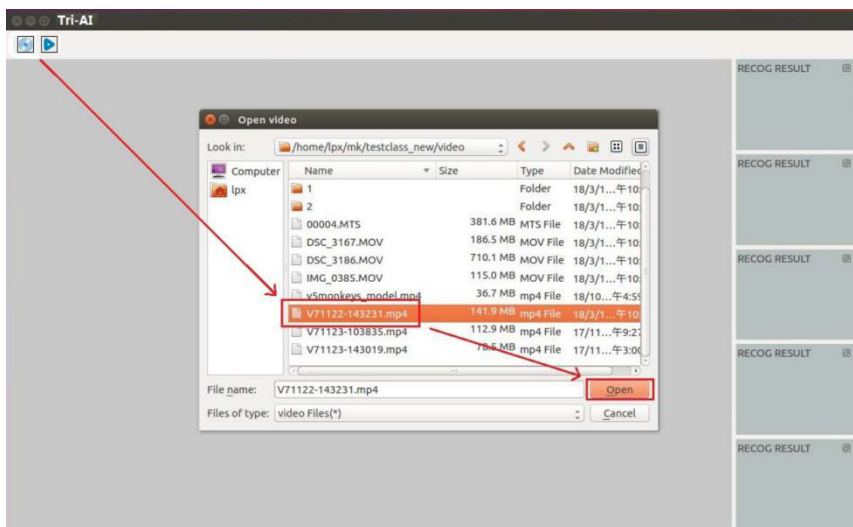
Tri-AI

RECOG RESULT

RECOG RESULT

RECOG RESULT

RECOG RESULT

RECOG RESULT

Open video

Look in: /home/lpx/mk/testclass_new/video

Computer
lpx

| Name | Size | Type | Date Modified |
|---|---|---|---|
| 1 | | Folder | 18/3/1...午10: |
| 2 | | Folder | 18/3/1...午10: |
| 00004.MTS | 381.6 MB | MTS File | 18/3/1...午10: |
| DSC_3167.MOV | 186.5 MB | MOV File | 18/3/1...午10: |
| DSC_3186.MOV | 710.1 MB | MOV File | 18/3/1...午10: |
| IMG_0385.MOV | 115.0 MB | MOV File | 18/3/1...午10: |
| v5monkeys_model.mp4 | 36.7 MB | mp4 File | 18/10...午4:5 |
| V71122-143231.mp4 | 141.9 MB | mp4 File | 18/3/1...午10: |
| V71123-103835.mp4 | 112.9 MB | mp4 File | 17/11...午9:2 |
| V71123-143019.mp4 | 78.5 MB | mp4 File | 17/11...午3:0 |

File name: V71122-143231.mp4
Open

Files of type: video Files(*)
Cancel